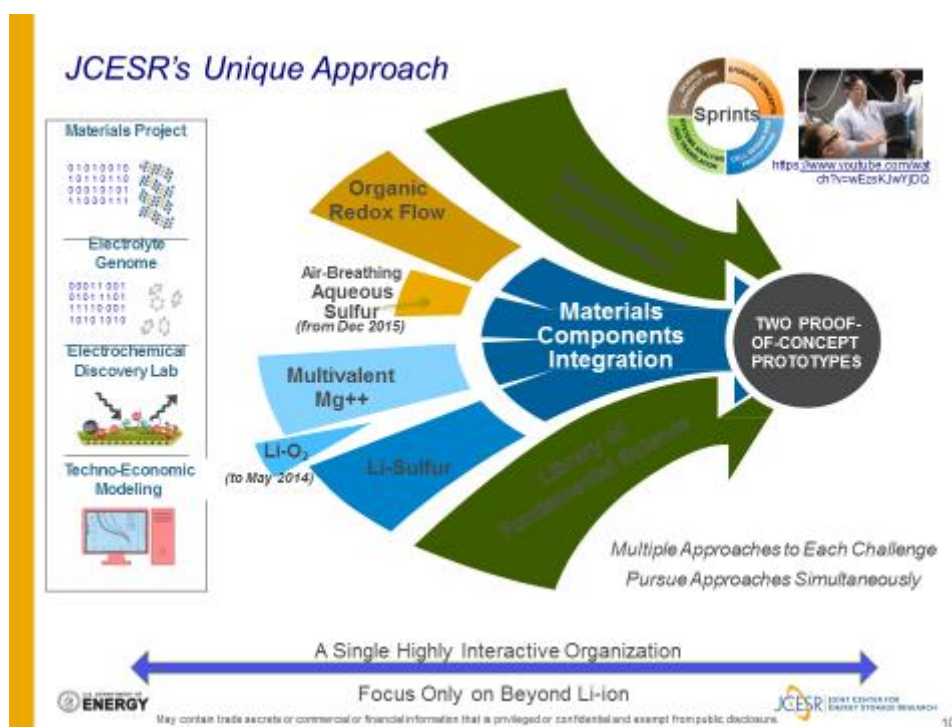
JCESR's Unique Approach

Materials Project

01010010
10110110
00010101
11000111

Electrolyte Genome

00011001
01011101
11110001
1010 1010

Electrochemical Discovery Lab

Techno-Economic Modeling

Sprints

https://www.youtube.com/watch?v=wEzsKJwYjDQ

Organic Redox Flow

Air-Breathing Aqueous Sulfur (from Dec 2015)

Multivalent Mg++

Li-O$_2$ (to May 2014)

Li-Sulfur

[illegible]

Library of Fundamental Science

Materials Components Integration

TWO PROOF-OF-CONCEPT PROTOTYPES

Multiple Approaches to Each Challenge
Pursue Approaches Simultaneously

A Single Highly Interactive Organization

Focus Only on Beyond Li-ion

ENERGY

JCESR JOINT CENTER FOR ENERGY STORAGE RESEARCH

May contain trade secrets or commercial or financial information that is privileged or confidential and exempt from public disclosure.

10